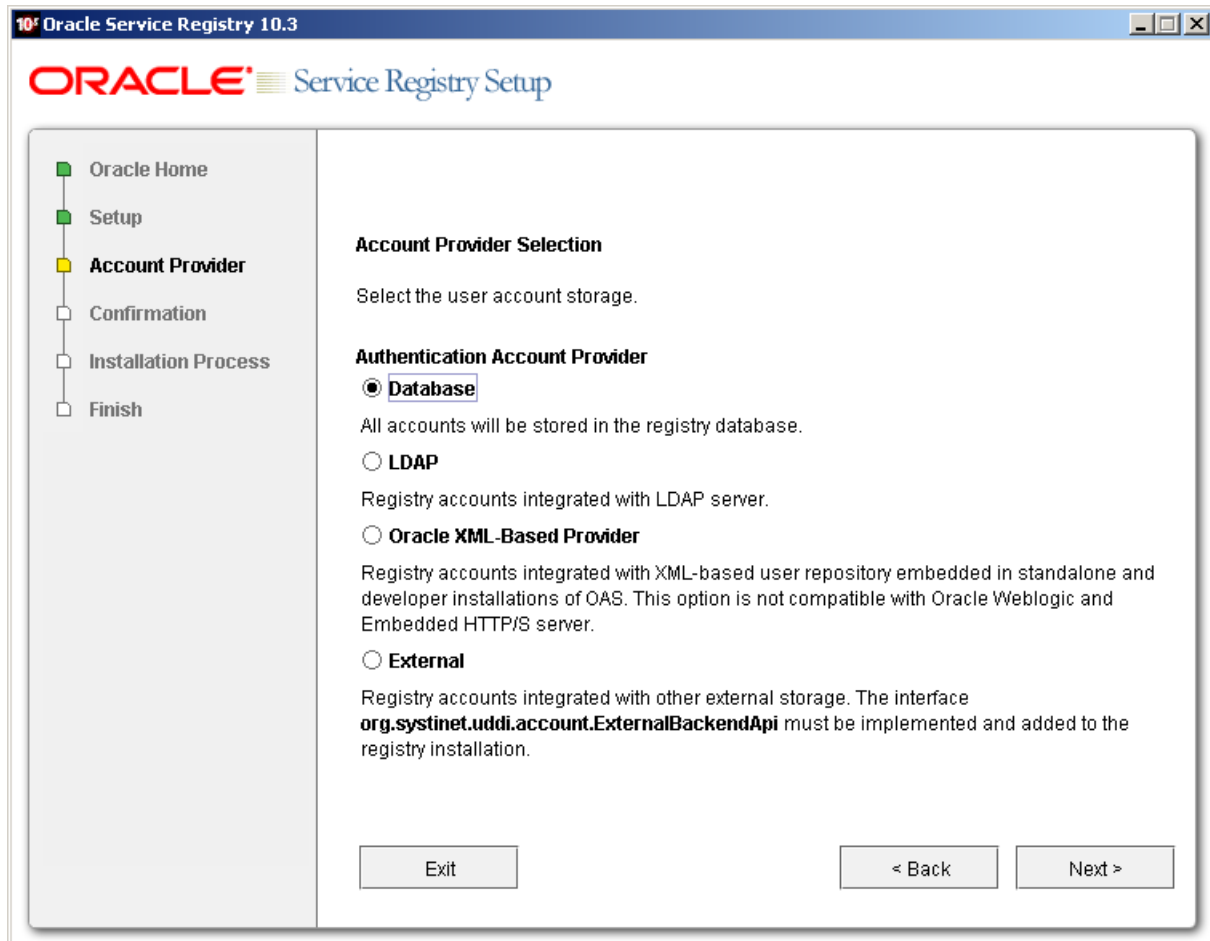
10g Oracle Service Registry 10.3

ORACLE Service Registry Setup

Oracle Home
Setup
Account Provider
Confirmation
Installation Process
Finish

Account Provider Selection

Select the user account storage.

Authentication Account Provider

Database

All accounts will be stored in the registry database.

LDAP

Registry accounts integrated with LDAP server.

Oracle XML-Based Provider

Registry accounts integrated with XML-based user repository embedded in standalone and developer installations of OAS. This option is not compatible with Oracle Weblogic and Embedded HTTP/S server.

External

Registry accounts integrated with other external storage. The interface **org.systinet.uddi.account.ExternalBackendApi** must be implemented and added to the registry installation.

Exit

< Back

Next >